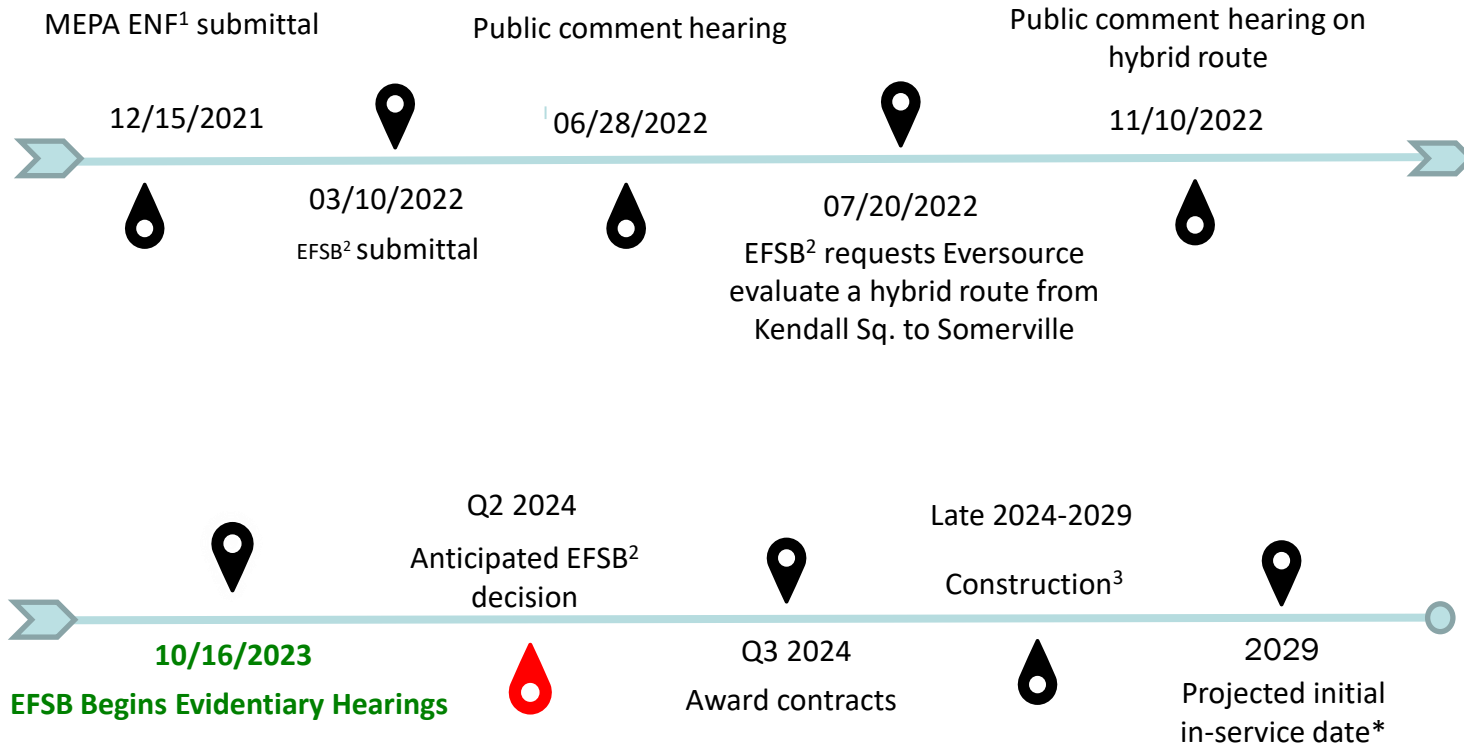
MEPA ENF$^1$ submittal

12/15/2021

03/10/2022

EFSB$^2$ submittal

Public comment hearing

06/28/2022

07/20/2022

EFSB$^2$ requests Eversource evaluate a hybrid route from Kendall Sq. to Somerville

Public comment hearing on hybrid route

11/10/2022

10/16/2023

EFSB Begins Evidentiary Hearings

Q2 2024

Anticipated EFSB$^2$ decision

Q3 2024

Award contracts

Late 2024-2029

Construction$^3$

2029

Projected initial in-service date*